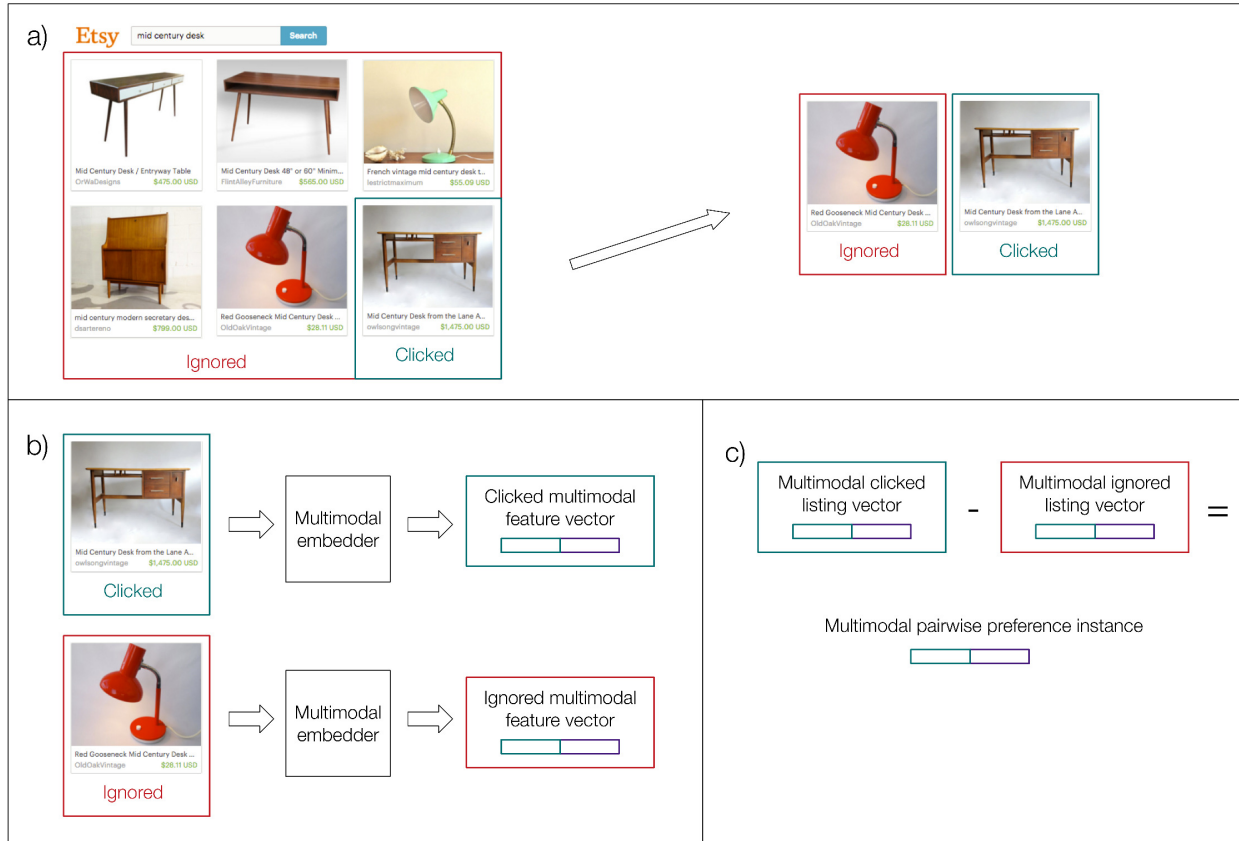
a)

Etsy mid century desk Search

Mid Century Desk / Entryway Table
OrWaDesigns $475.00 USD

Mid Century Desk 48" or 60" Minim...
FlintAlleyFurniture $565.00 USD

French vintage mid century desk t...
lestrictmaximum $55.09 USD

mid century modern secretary des...
dsartereno $799.00 USD

Red Gooseneck Mid Century Desk ...
OldOakVintage $28.11 USD

Mid Century Desk from the Lane A...
owlsongvintage $1,475.00 USD

Ignored

Clicked

Red Gooseneck Mid Century Desk ...
OldOakVintage $28.11 USD

Ignored

Mid Century Desk from the Lane A...
owlsongvintage $1,475.00 USD

Clicked

b)

Mid Century Desk from the Lane A...
owlsongvintage $1,475.00 USD

Clicked

Multimodal embedder

Clicked multimodal feature vector

Red Gooseneck Mid Century Desk ...
OldOakVintage $28.11 USD

Ignored

Multimodal embedder

Ignored multimodal feature vector

c)

Multimodal clicked listing vector

-

Multimodal ignored listing vector

=

Multimodal pairwise preference instance